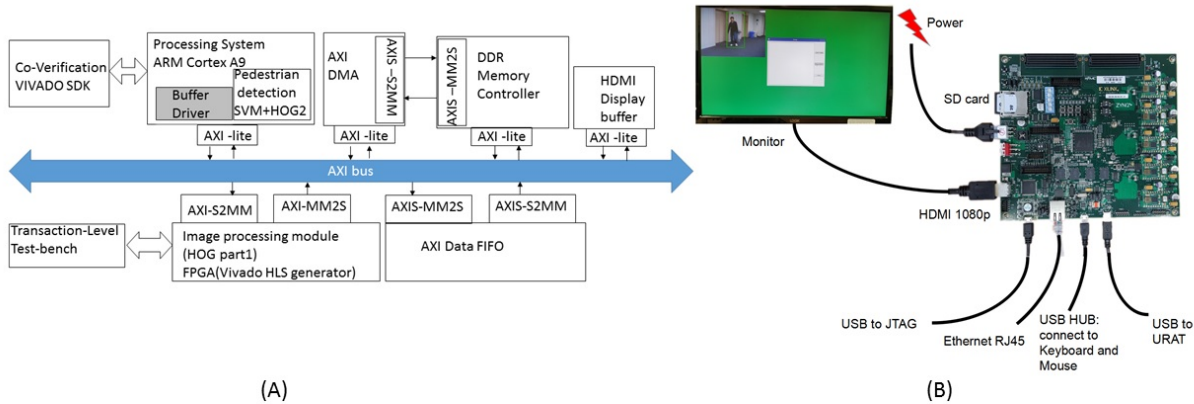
Co-Verification VIVADO SDK

Processing System ARM Cortex A9

Buffer Driver

Pedestrian detection SVM+HOG2

AXI DMA

AXIS –S2MM

AXIS –MM2S

DDR Memory Controller

HDMI Display buffer

AXI -lite

AXI -lite

AXI -lite

AXI -lite

AXI bus

AXI-S2MM

AXI-MM2S

AXIS-MM2S

AXIS-S2MM

Transaction-Level Test-bench

Image processing module (HOG part1) FPGA(Vivado HLS generator)

AXI Data FIFO

(A)

Power

SD card

Monitor

HDMI 1080p

USB to JTAG

Ethernet RJ45

USB HUB: connect to Keyboard and Mouse

USB to URAT

(B)